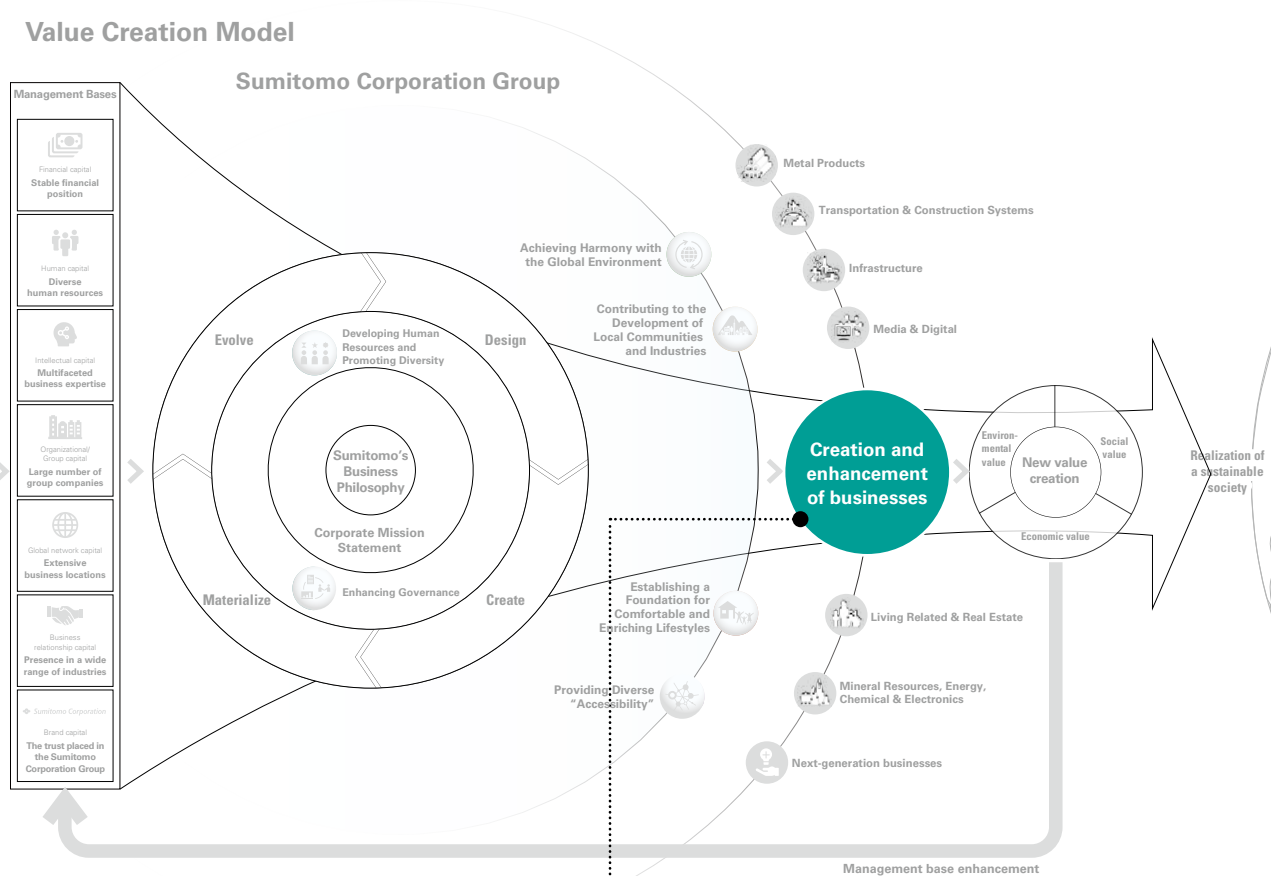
Value Creation Model

Sumitomo Corporation Group

Management Bases

Financial capital
Stable financial position

Human capital
Diverse human resources

Intellectual capital
Multifaceted business expertise

Organizational/ Group capital
Large number of group companies

Global network capital
Extensive business locations

Business relationship capital
Presence in a wide range of industries

Sumitomo Corporation
Brand capital
The trust placed in the Sumitomo Corporation Group

Evolve

Design

Materialize

Create

Developing Human Resources and Promoting Diversity

Sumitomo's Business Philosophy

Corporate Mission Statement

Enhancing Governance

Achieving Harmony with the Global Environment

Contributing to the Development of Local Communities and Industries

Establishing a Foundation for Comfortable and Enriching Lifestyles

Providing Diverse "Accessibility"

Metal Products

Transportation & Construction Systems

Infrastructure

Media & Digital

Creation and enhancement of businesses

Living Related & Real Estate

Mineral Resources, Energy, Chemical & Electronics

Next-generation businesses

Environmental value

Social value

New value creation

Economic value

Realization of a sustainable society

Management base enhancement